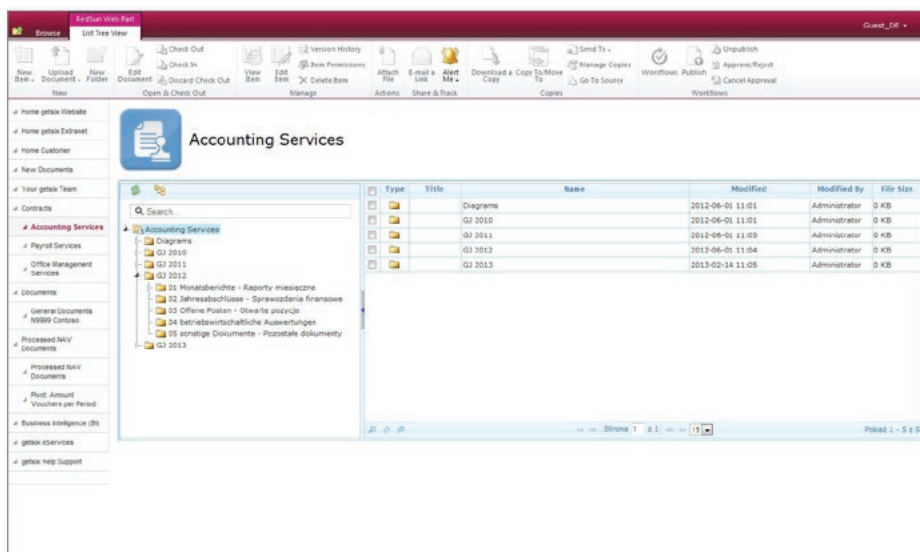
RedSun Web Part
Browse List Tree View
Guest_Dif

New Item
Upload Document
New Folder
New
Edit Document
Check Out
Check In
Discard Check Out
Open & Check Out
View Item
Edit Item
Version History
Item Permissions
Delete Item
Manage
Attach File
Actions
E-mail a Link
Alert Me
Share & Track
Download a Copy
Copy To/Move To
Send To
Manage Copies
Go To Source
Copies
Workflows
Publish
Unpublish
Approve/Reject
Cancel Approval
Workflows

Home getsix Website
Home getsix Extranet
Home Customer
New Documents
Your getsix Team
Contracts
Accounting Services
Payroll Services
Office Management Services
Documents
General Documents N9999 Contoso
Processed NAV Documents
Processed NAV Documents
Pivot: Amount Vouchers per Period
Business Intelligence (BI)
getsix eServices
getsix Help Support

Accounting Services

Search
Accounting Services
Diagrams
GJ 2010
GJ 2011
GJ 2012
01 Monatsberichte - Raporty miesięczne
02 Jahresabschlüsse - Sprawozdania finansowe
03 Offene Posten - Otwarte pozycje
04 betriebswirtschaftliche Auswertungen
05 sonstige Dokumente - Pozostałe dokumenty
GJ 2013

| Type | Title | Name | Modified | Modified By | File Size |
|---|---|---|---|---|---|
| | | Diagrams | 2012-06-01 11:01 | Administrator | 0 KB |
| | | GJ 2010 | 2012-06-01 11:01 | Administrator | 0 KB |
| | | GJ 2011 | 2012-06-01 11:03 | Administrator | 0 KB |
| | | GJ 2012 | 2012-06-01 11:04 | Administrator | 0 KB |
| | | GJ 2013 | 2013-02-14 11:05 | Administrator | 0 KB |

Strona 1 z 1 15
Pokaż 1 - 5 z 5